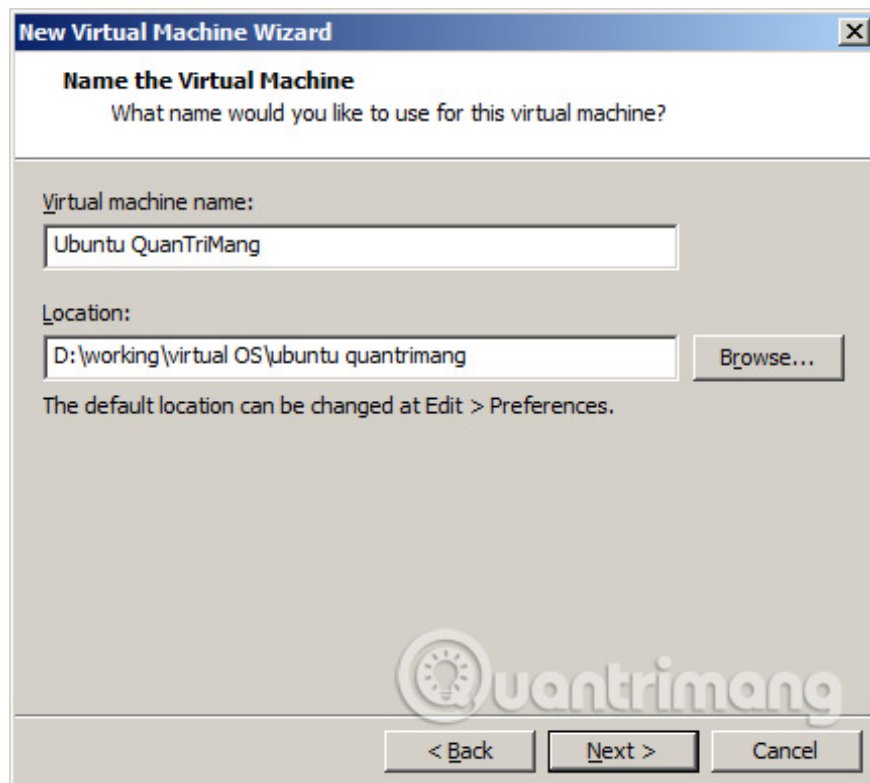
New Virtual Machine Wizard

Name the Virtual Machine
What name would you like to use for this virtual machine?

Virtual machine name:

Ubuntu QuanTriMang

Location:

D:\working\virtual OS\ubuntu quantrimang

Browse...

The default location can be changed at Edit > Preferences.

Quantrimang

< Back

Next >

Cancel